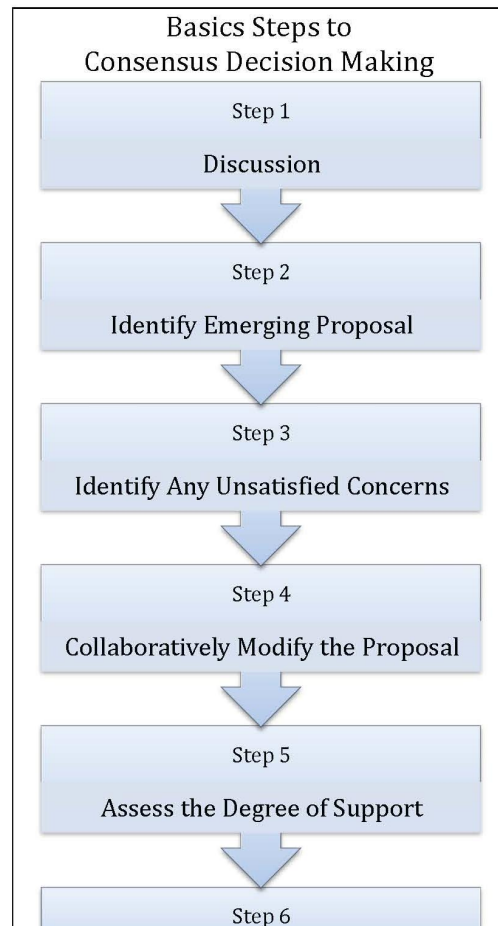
Basics Steps to
Consensus Decision Making

Step 1

Discussion

Step 2

Identify Emerging Proposal

Step 3

Identify Any Unsatisfied Concerns

Step 4

Collaboratively Modify the Proposal

Step 5

Assess the Degree of Support

Step 6